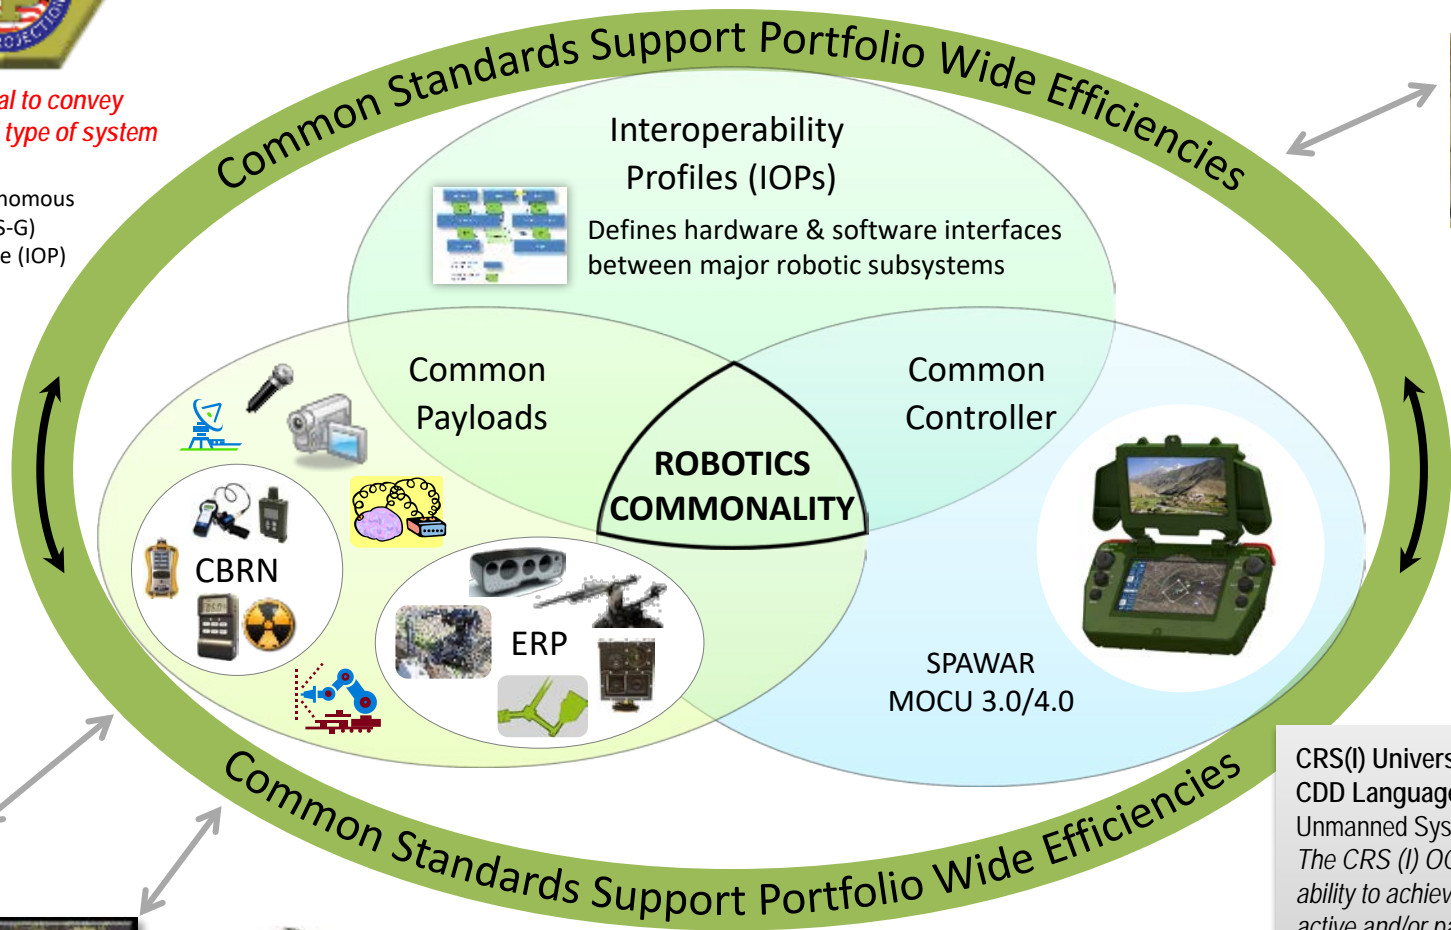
al to convey
type of system

nomous
S-G)
e (IOP)

Common Standards Support Portfolio Wide Efficiencies

Interoperability Profiles (IOPs)

Defines hardware & software interfaces between major robotic subsystems

Common Payloads

Common Controller

ROBOTICS COMMONALITY

CBRN

ERP

SPAWAR
MOCU 3.0/4.0

Common Standards Support Portfolio Wide Efficiencies

CRS(I) Univers
CDD Language
Unmanned Sys
The CRS (I) OC
ability to achiev
active and/or pa